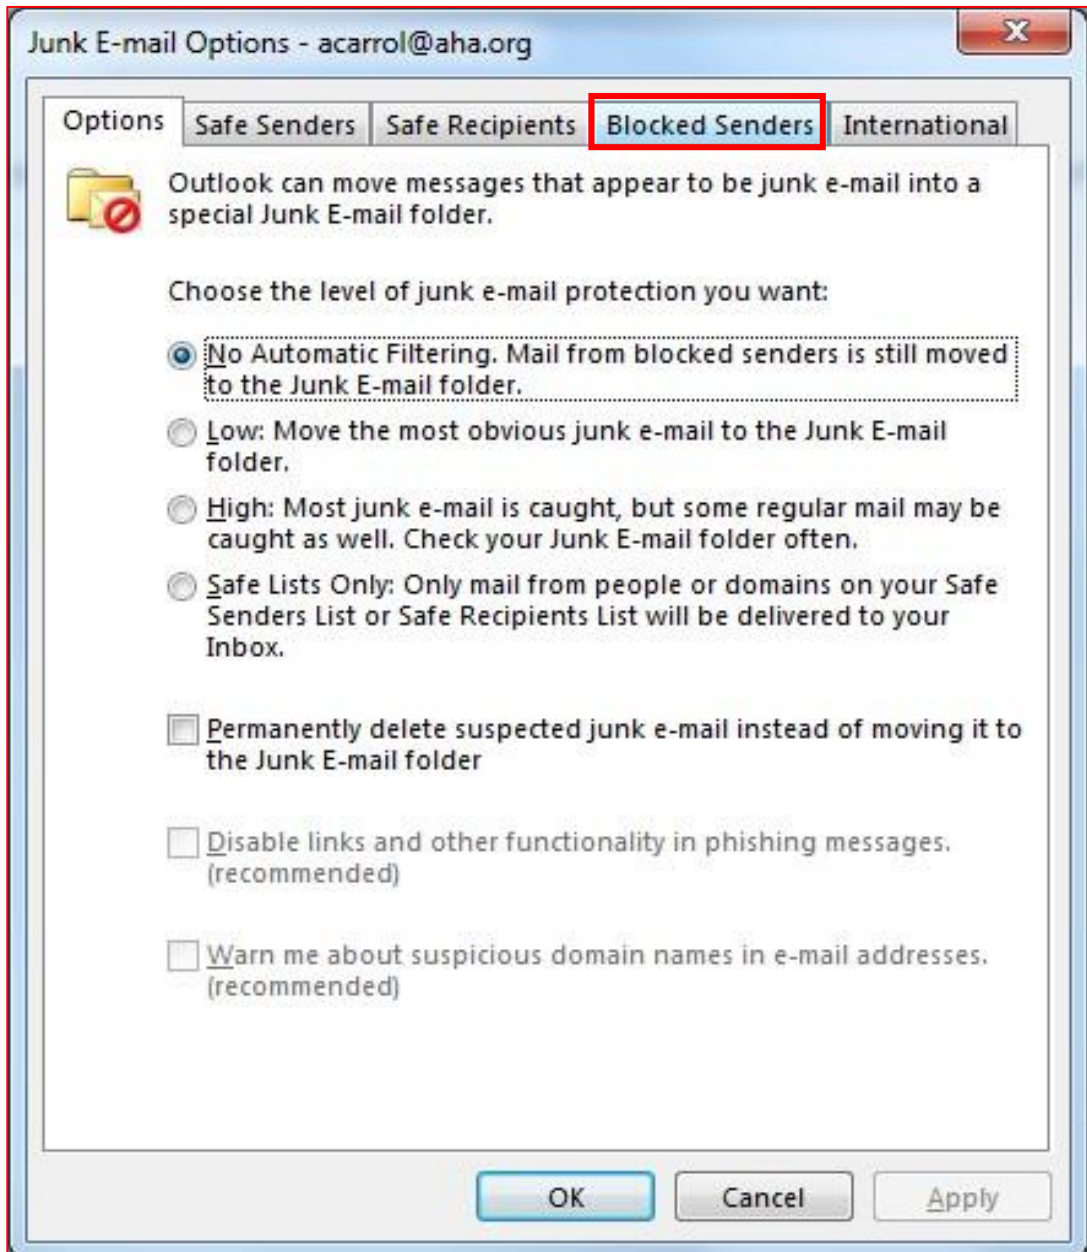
Junk E-mail Options - acarrol@aha.org

Options | Safe Senders | Safe Recipients | Blocked Senders | International

Outlook can move messages that appear to be junk e-mail into a special Junk E-mail folder.

Choose the level of junk e-mail protection you want:

No Automatic Filtering. Mail from blocked senders is still moved to the Junk E-mail folder.

Low: Move the most obvious junk e-mail to the Junk E-mail folder.

High: Most junk e-mail is caught, but some regular mail may be caught as well. Check your Junk E-mail folder often.

Safe Lists Only: Only mail from people or domains on your Safe Senders List or Safe Recipients List will be delivered to your Inbox.

Permanently delete suspected junk e-mail instead of moving it to the Junk E-mail folder

Disable links and other functionality in phishing messages. (recommended)

Warn me about suspicious domain names in e-mail addresses. (recommended)

OK | Cancel | Apply